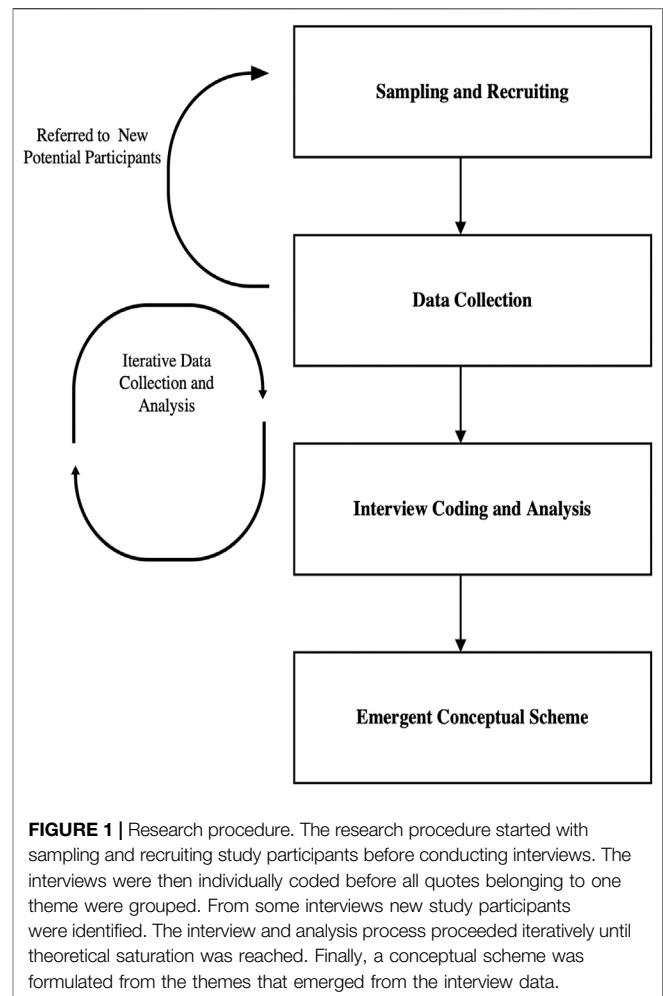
Referred to New Potential Participants

Sampling and Recruiting

Iterative Data Collection and Analysis

Data Collection

Interview Coding and Analysis

Emergent Conceptual Scheme

**FIGURE 1 |** Research procedure. The research procedure started with sampling and recruiting study participants before conducting interviews. The interviews were then individually coded before all quotes belonging to one theme were grouped. From some interviews new study participants were identified. The interview and analysis process proceeded iteratively until theoretical saturation was reached. Finally, a conceptual scheme was formulated from the themes that emerged from the interview data.